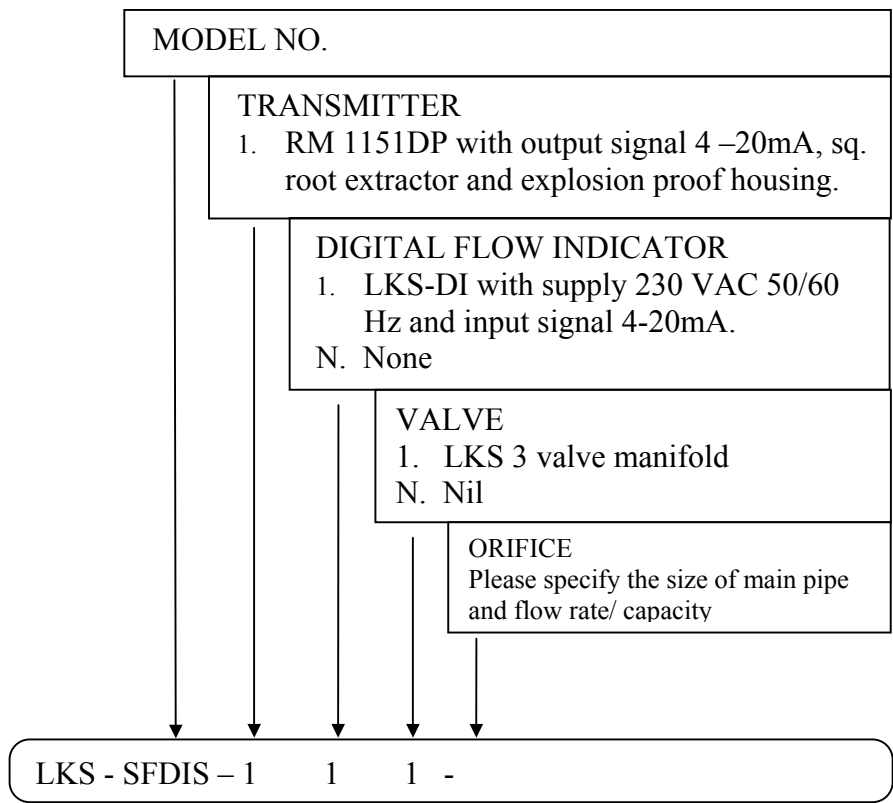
MODEL NO.

TRANSMITTER
1. RM 1151DP with output signal 4 –20mA, sq. root extractor and explosion proof housing.

DIGITAL FLOW INDICATOR
1. LKS-DI with supply 230 VAC 50/60 Hz and input signal 4-20mA.
N. None

VALVE
1. LKS 3 valve manifold
N. Nil

ORIFICE
Please specify the size of main pipe and flow rate/ capacity

LKS - SFDIS – 1 1 1 -